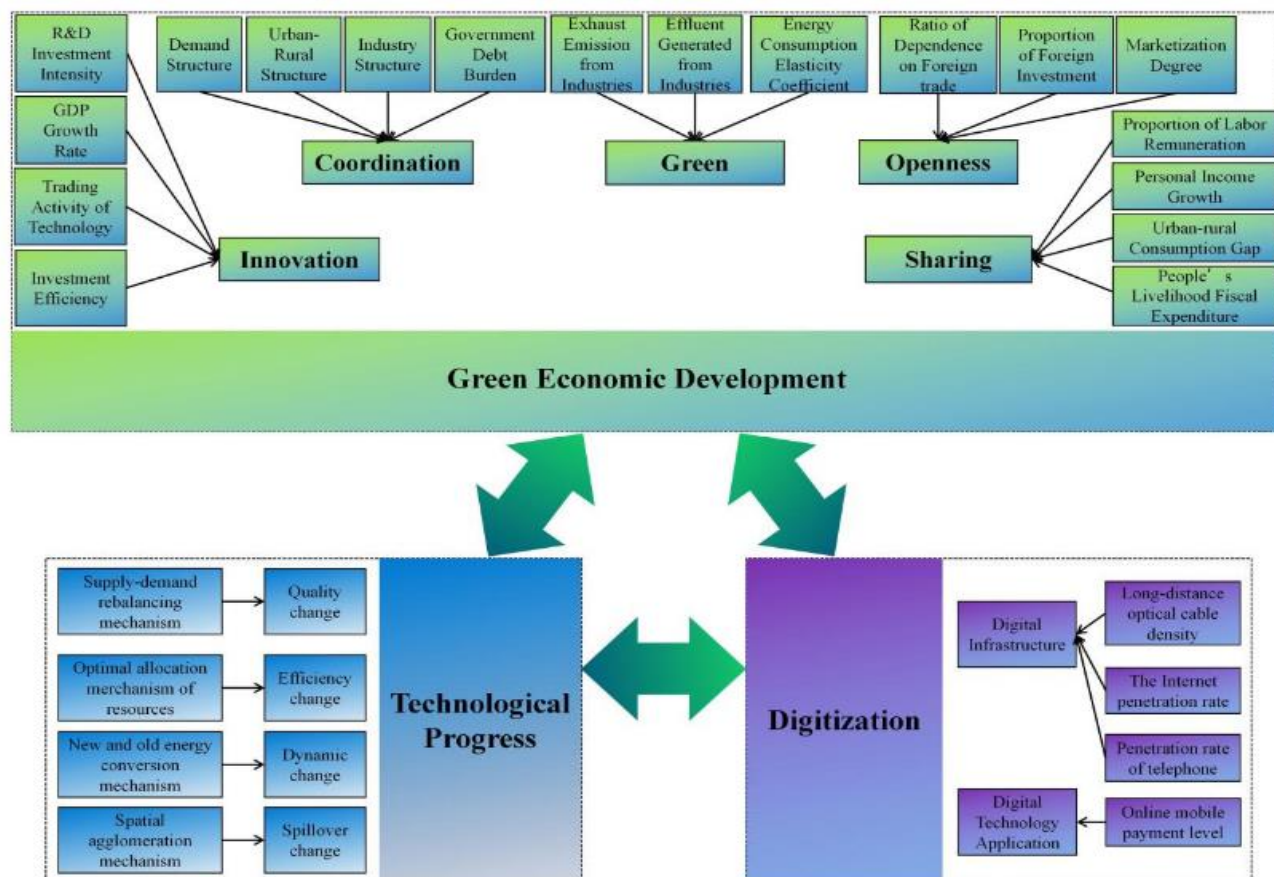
R&D Investment Intensity

GDP Growth Rate

Trading Activity of Technology

Investment Efficiency

Innovation

Demand Structure

Urban-Rural Structure

Industry Structure

Government Debt Burden

Coordination

Exhaust Emission from Industries

Effluent Generated from Industries

Energy Consumption Elasticity Coefficient

Green

Ratio of Dependence on Foreign trade

Proportion of Foreign Investment

Marketization Degree

Openness

Proportion of Labor Remuneration

Personal Income Growth

Urban-rural Consumption Gap

People' s Livelihood Fiscal Expenditure

Sharing

Green Economic Development

Supply-demand rebalancing mechanism

Quality change

Optimal allocation mechanism of resources

Efficiency change

New and old energy conversion mechanism

Dynamic change

Spatial agglomeration mechanism

Spillover change

Technological Progress

Digitization

Digital Infrastructure

Long-distance optical cable density

The Internet penetration rate

Penetration rate of telephone

Digital Technology Application

Online mobile payment level